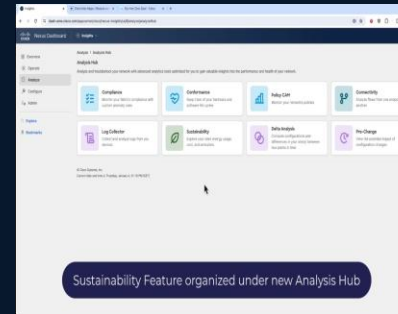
Nexus Dashboard

Insights

Overview

Operate

Analyze

Configure

Admin

Analysis Hub

Analysis and troubleshoot your network with advanced analytics tools optimized for you to gain valuable insights into the performance and health of your network.

Compliance

Conformance

Policy CAM

Connectivity

Log Collector

Sustainability

Delta Analysis

Pre-Change

Sustainability Feature organized under new Analysis Hub